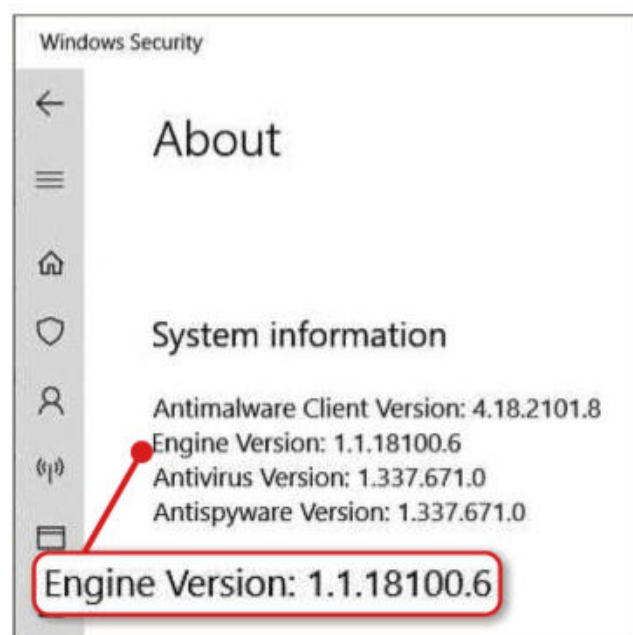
Windows Security

About

System information

Antimalware Client Version: 4.18.2101.8
Engine Version: 1.1.18100.6
Antivirus Version: 1.337.671.0
Antispyware Version: 1.337.671.0

Engine Version: 1.1.18100.6